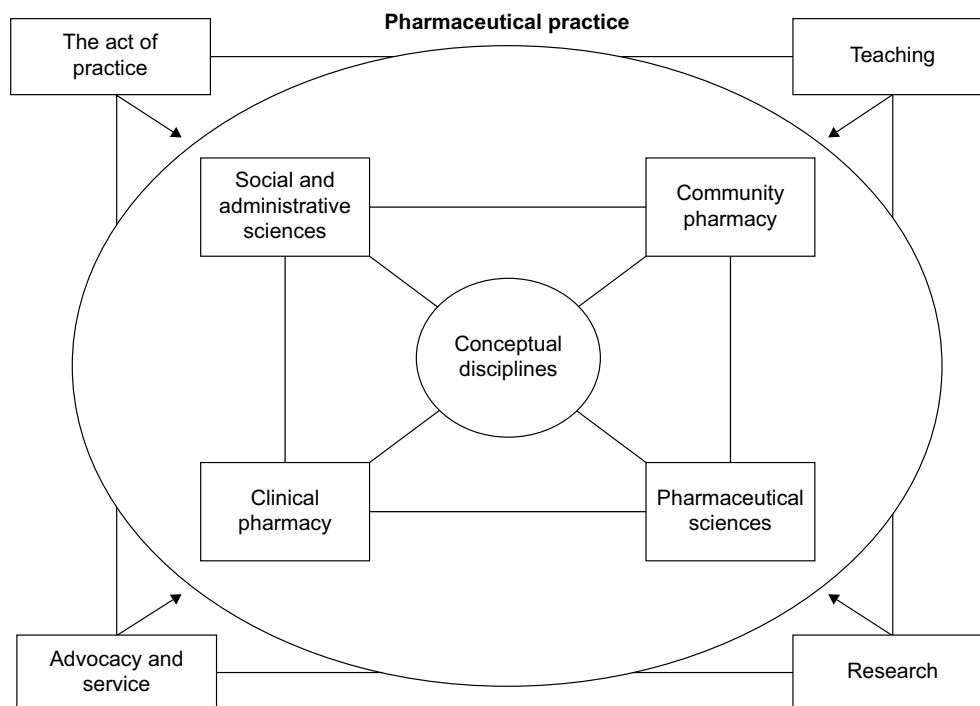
Pharmaceutical practice

The act of practice

Teaching

Social and administrative sciences

Community pharmacy

Conceptual disciplines

Clinical pharmacy

Pharmaceutical sciences

Advocacy and service

Research